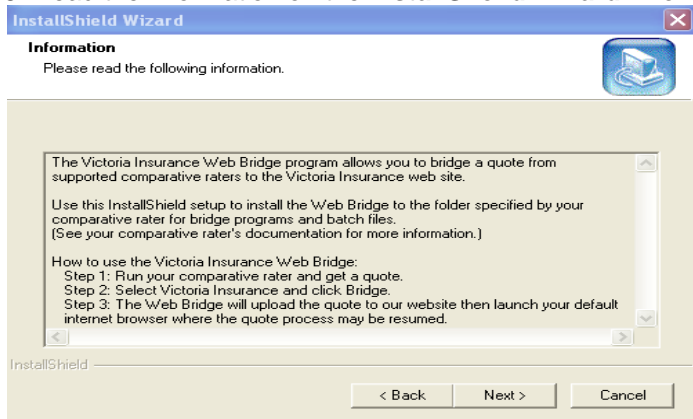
InstallShield Wizard

Information

Please read the following information.

The Victoria Insurance Web Bridge program allows you to bridge a quote from supported comparative raters to the Victoria Insurance web site.

Use this InstallShield setup to install the Web Bridge to the folder specified by your comparative rater for bridge programs and batch files.
(See your comparative rater's documentation for more information.)

How to use the Victoria Insurance Web Bridge:
Step 1: Run your comparative rater and get a quote.
Step 2: Select Victoria Insurance and click Bridge.
Step 3: The Web Bridge will upload the quote to our website then launch your default internet browser where the quote process may be resumed.

InstallShield

< Back | Next > | Cancel